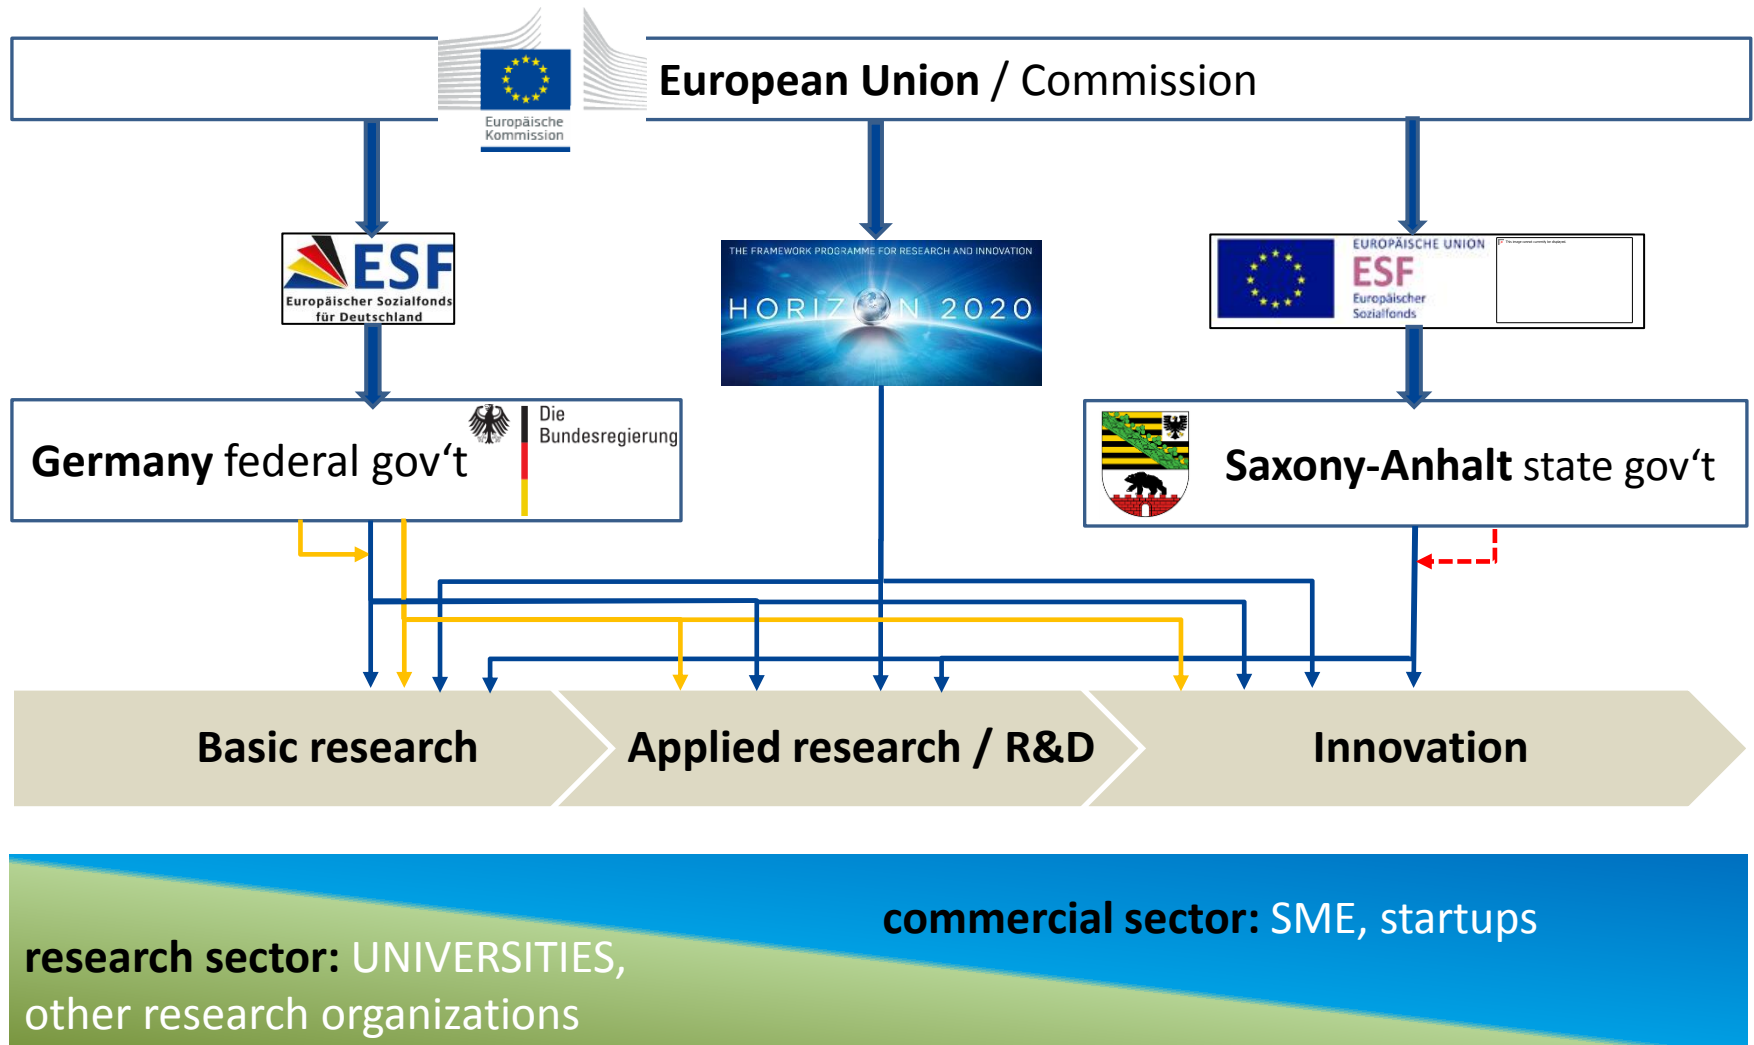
Europäische Kommission

European Union / Commission

ESF
Europäischer Sozialfonds für Deutschland

THE FRAMEWORK PROGRAMME FOR RESEARCH AND INNOVATION
HORIZON 2020

EUROPÄISCHE UNION
ESF
Europäischer Sozialfonds

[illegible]

Germany federal gov't

Die Bundesregierung

Saxony-Anhalt state gov't

Basic research

Applied research / R&D

Innovation

commercial sector: SME, startups

research sector: UNIVERSITIES, other research organizations